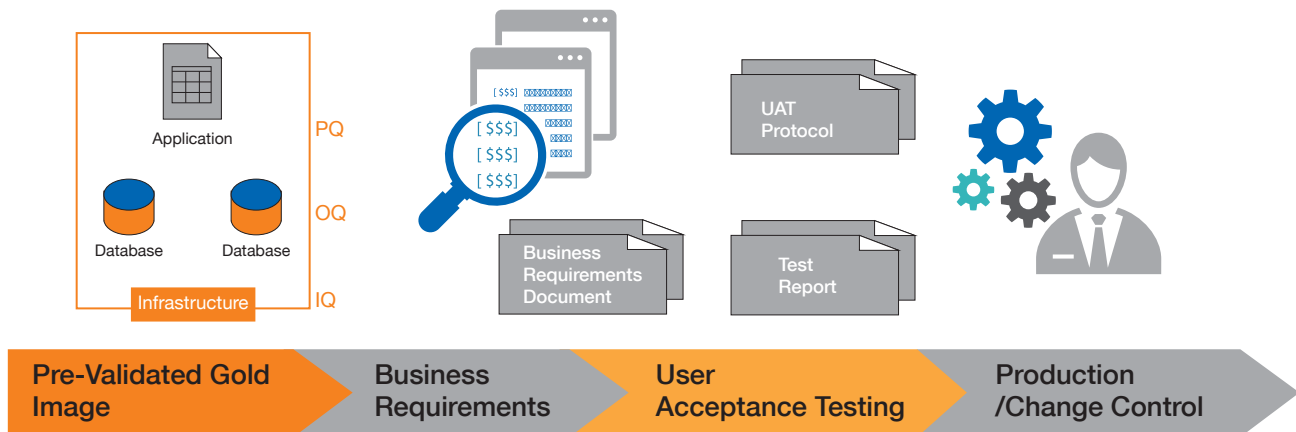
Application

Database

Database

Infrastructure

PQ

OQ

IQ

[ $$$ ]

[ $$$ ]

[ $$$ ]

[ $$$ ]

Business Requirements Document

UAT Protocol

Test Report

Pre-Validated Gold Image

Business Requirements

User Acceptance Testing

Production /Change Control